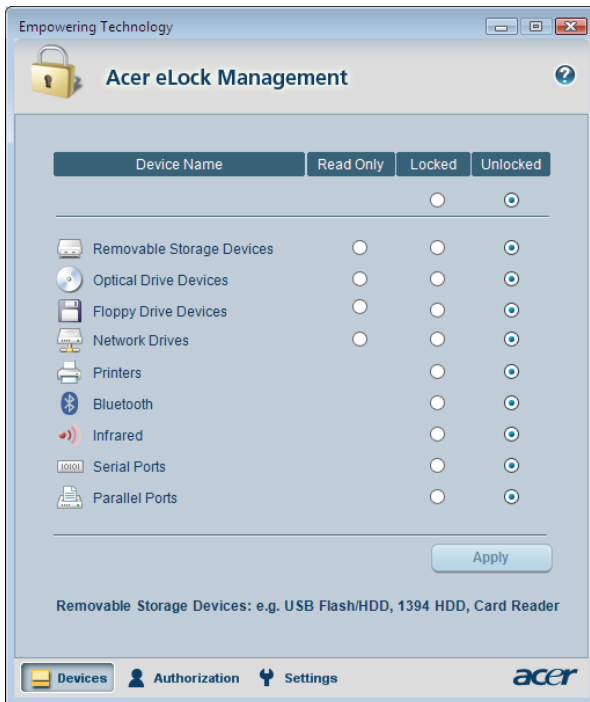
Empowering Technology

Acer eLock Management

| Device Name | Read Only | Locked | Unlocked |
|---|---|---|---|
| Removable Storage Devices | | | |
| Optical Drive Devices | | | |
| Floppy Drive Devices | | | |
| Network Drives | | | |
| Printers | | | |
| Bluetooth | | | |
| Infrared | | | |
| Serial Ports | | | |
| Parallel Ports | | | |

Apply

Removable Storage Devices: e.g. USB Flash/HDD, 1394 HDD, Card Reader

Devices Authorization Settings

acer